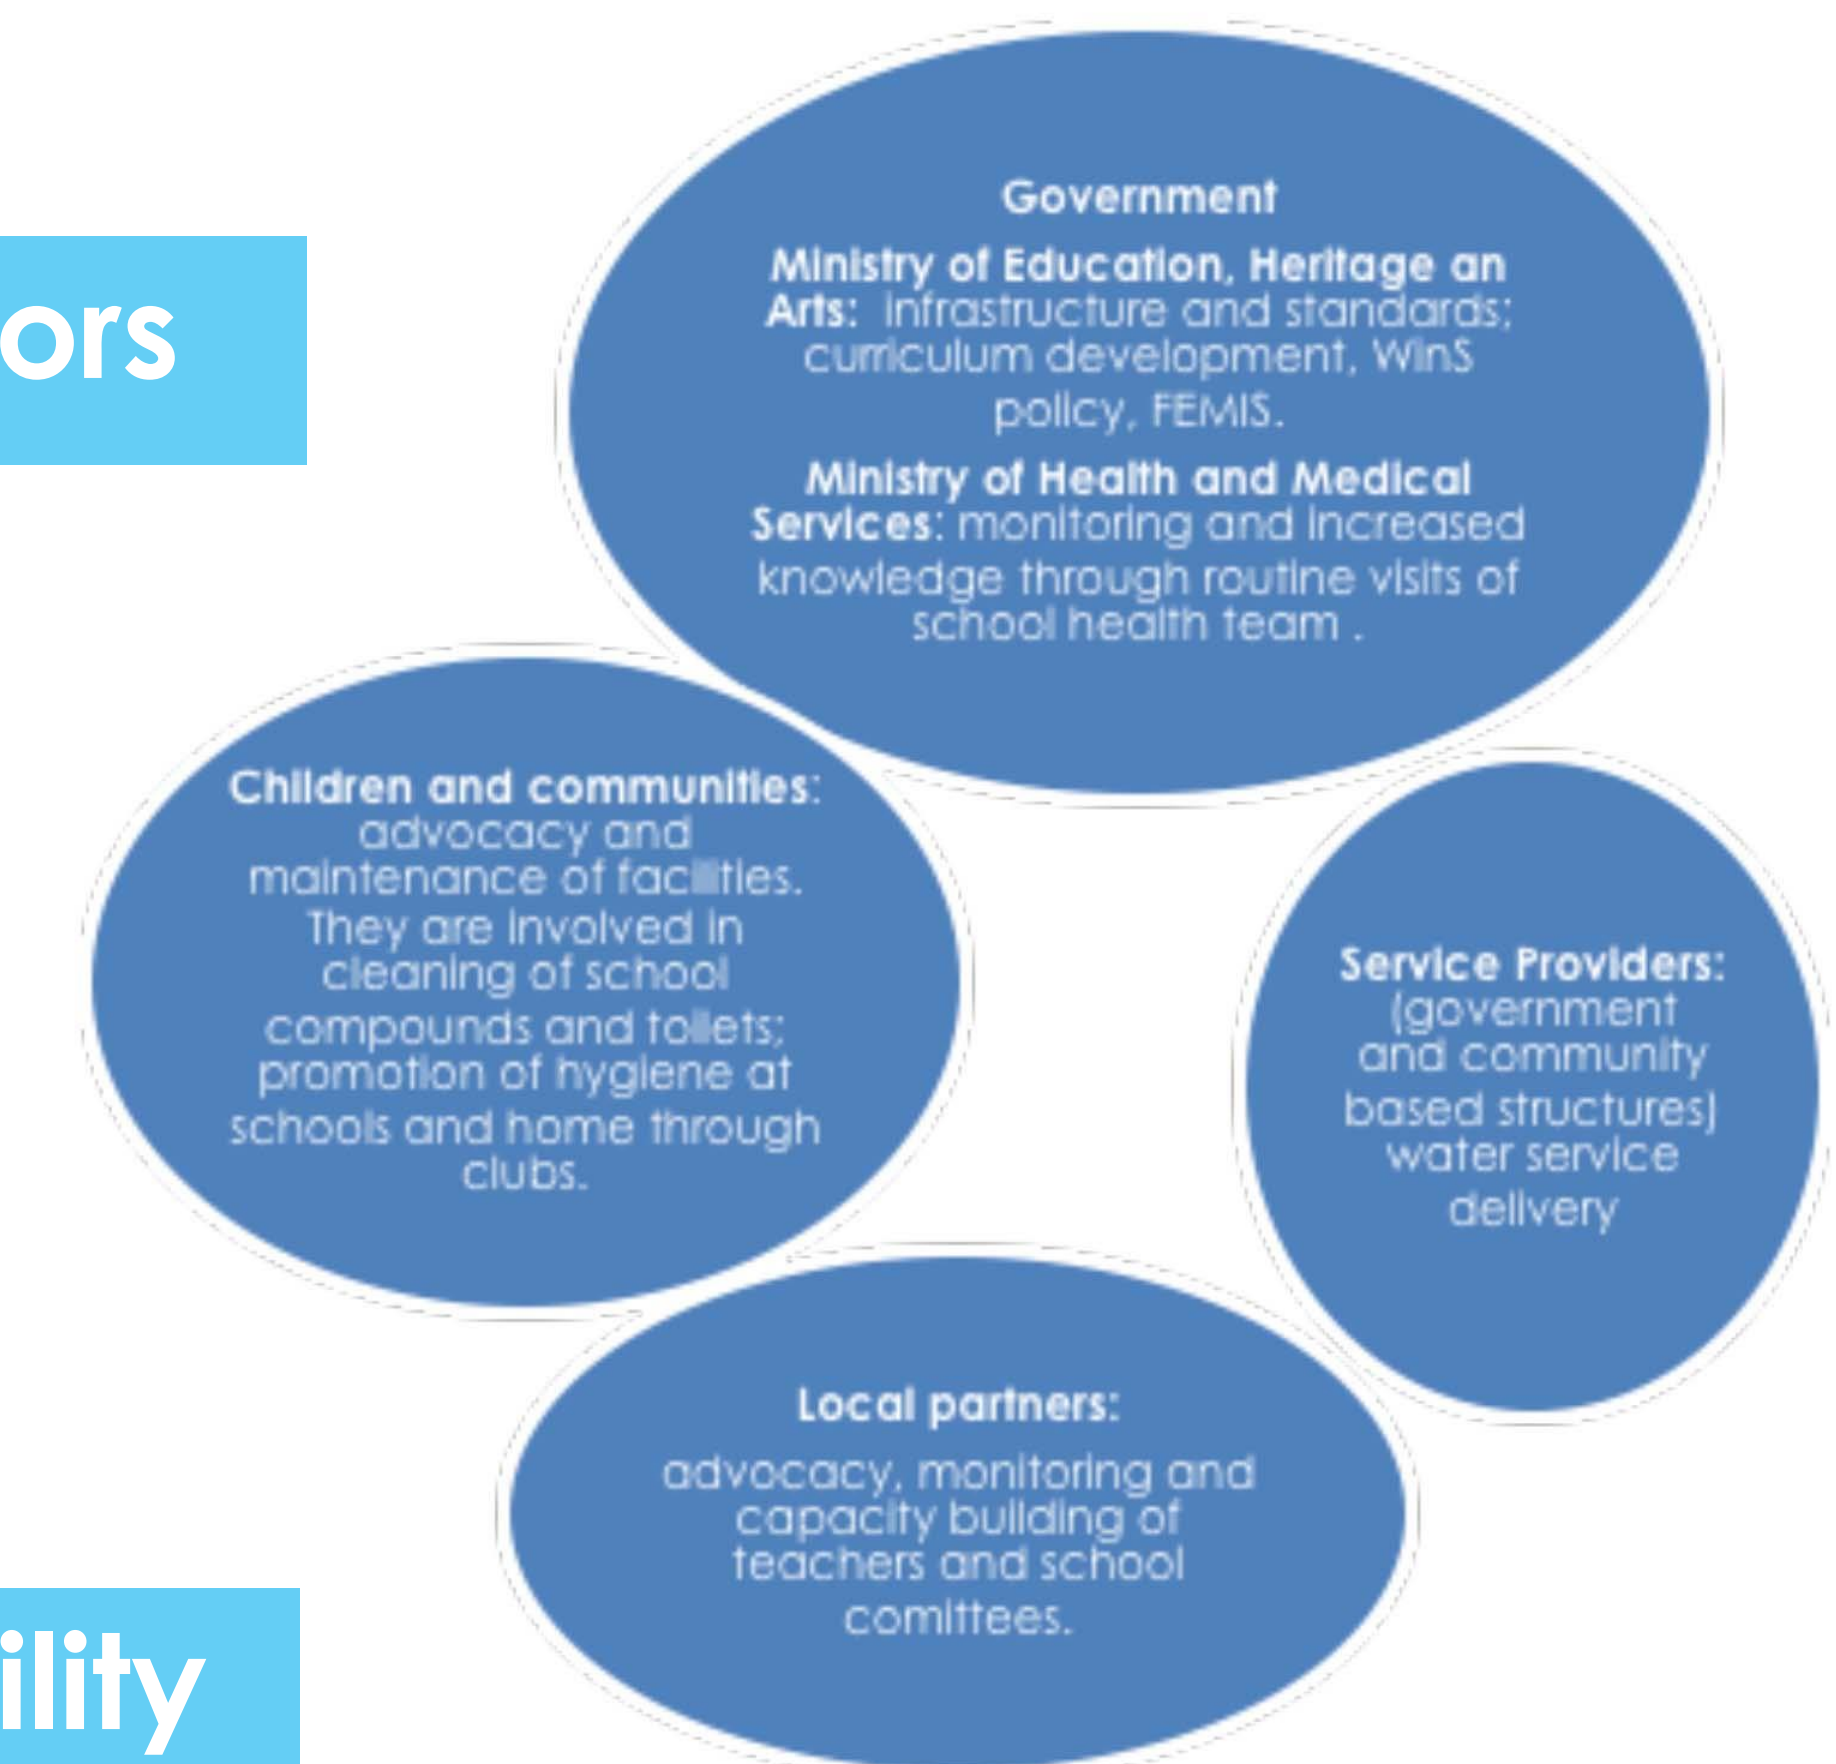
ors

Government

Ministry of Education, Heritage an Arts: infrastructure and standards; curriculum development, WinS policy, FEMIS.

Ministry of Health and Medical Services: monitoring and increased knowledge through routine visits of school health team .

Children and communities: advocacy and maintenance of facilities. They are involved in cleaning of school compounds and toilets; promotion of hygiene at schools and home through clubs.

Service Providers: (government and community based structures) water service delivery

Local partners:

advocacy, monitoring and capacity building of teachers and school comittees.

ility